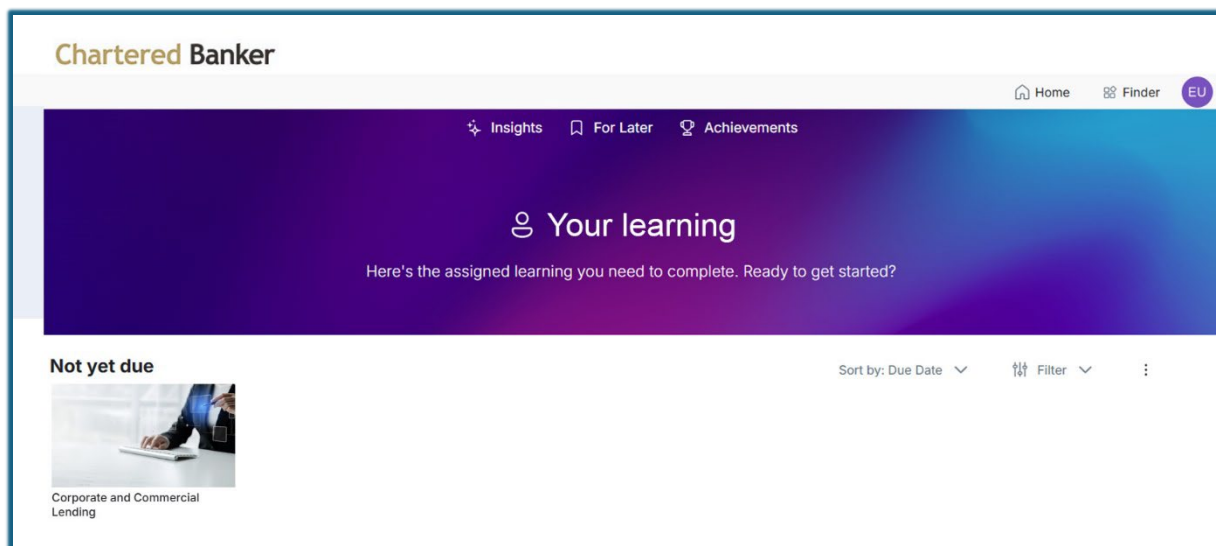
Chartered Banker

Home Finder EU

Insights For Later Achievements

Your learning

Here's the assigned learning you need to complete. Ready to get started?

Not yet due

Sort by: Due Date Filter

Corporate and Commercial Lending